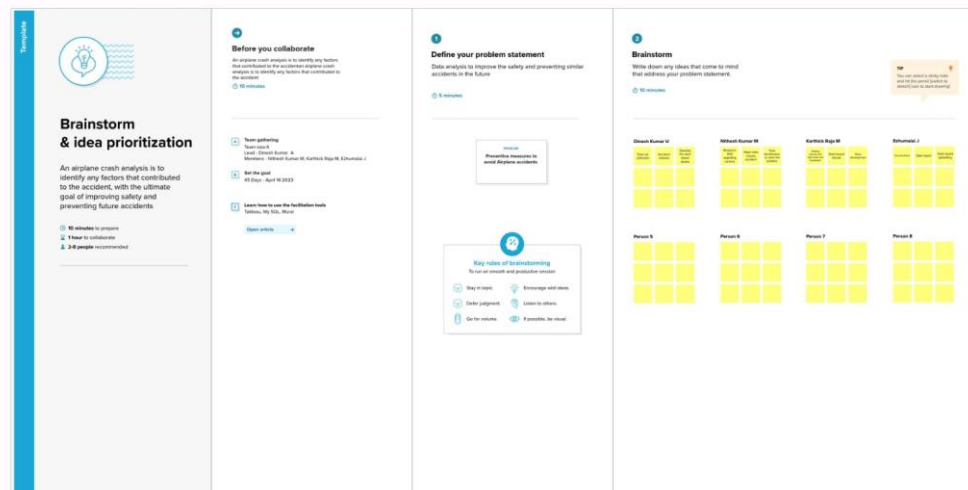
Template

Brainstorm & idea prioritization

An airplane crash analysis is to identify any factors that contributed to the accident, with the ultimate goal of improving safety and preventing future accidents

10 minutes to prepare
1 hour to collaborate
2-8 people recommended

Before you collaborate

An airplane crash analysis is to identify any factors that contributed to the accidentan airplane crash analysis is to identify any factors that contributed to the accident

10 minutes

A Team gathering
Team size:4
Lead : Dinesh Kumar A
Members : Nithesh Kumar M, Karthick Raja M, Echumalai J

B Set the goal
45 Days - April 18 2023

C Learn how to use the facilitation tools
Tableau, My SQL, Word

Open article →

1
Define your problem statement

Data analysis to improve the safety and preventing similar accidents in the future

5 minutes

PROBLEM
Preventive measures to avoid Airplane accidents

Key rules of brainstorming
To run an smooth and productive session

Stay in topic.
Encourage wild ideas.
Defer judgment.
Listen to others.
Go for volume.
If possible, be visual.

2
Brainstorm

Write down any ideas that come to mind that address your problem statement.

10 minutes

TIP
You can select a sticky note and hit the pencil [switch to sketch] icon to start drawing!

Dinesh Kumar U
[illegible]

Nithesh Kumar M
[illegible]

Karthick Raja M
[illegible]

Echumalai J
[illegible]

Person 5

Person 6

Person 7

Person 8